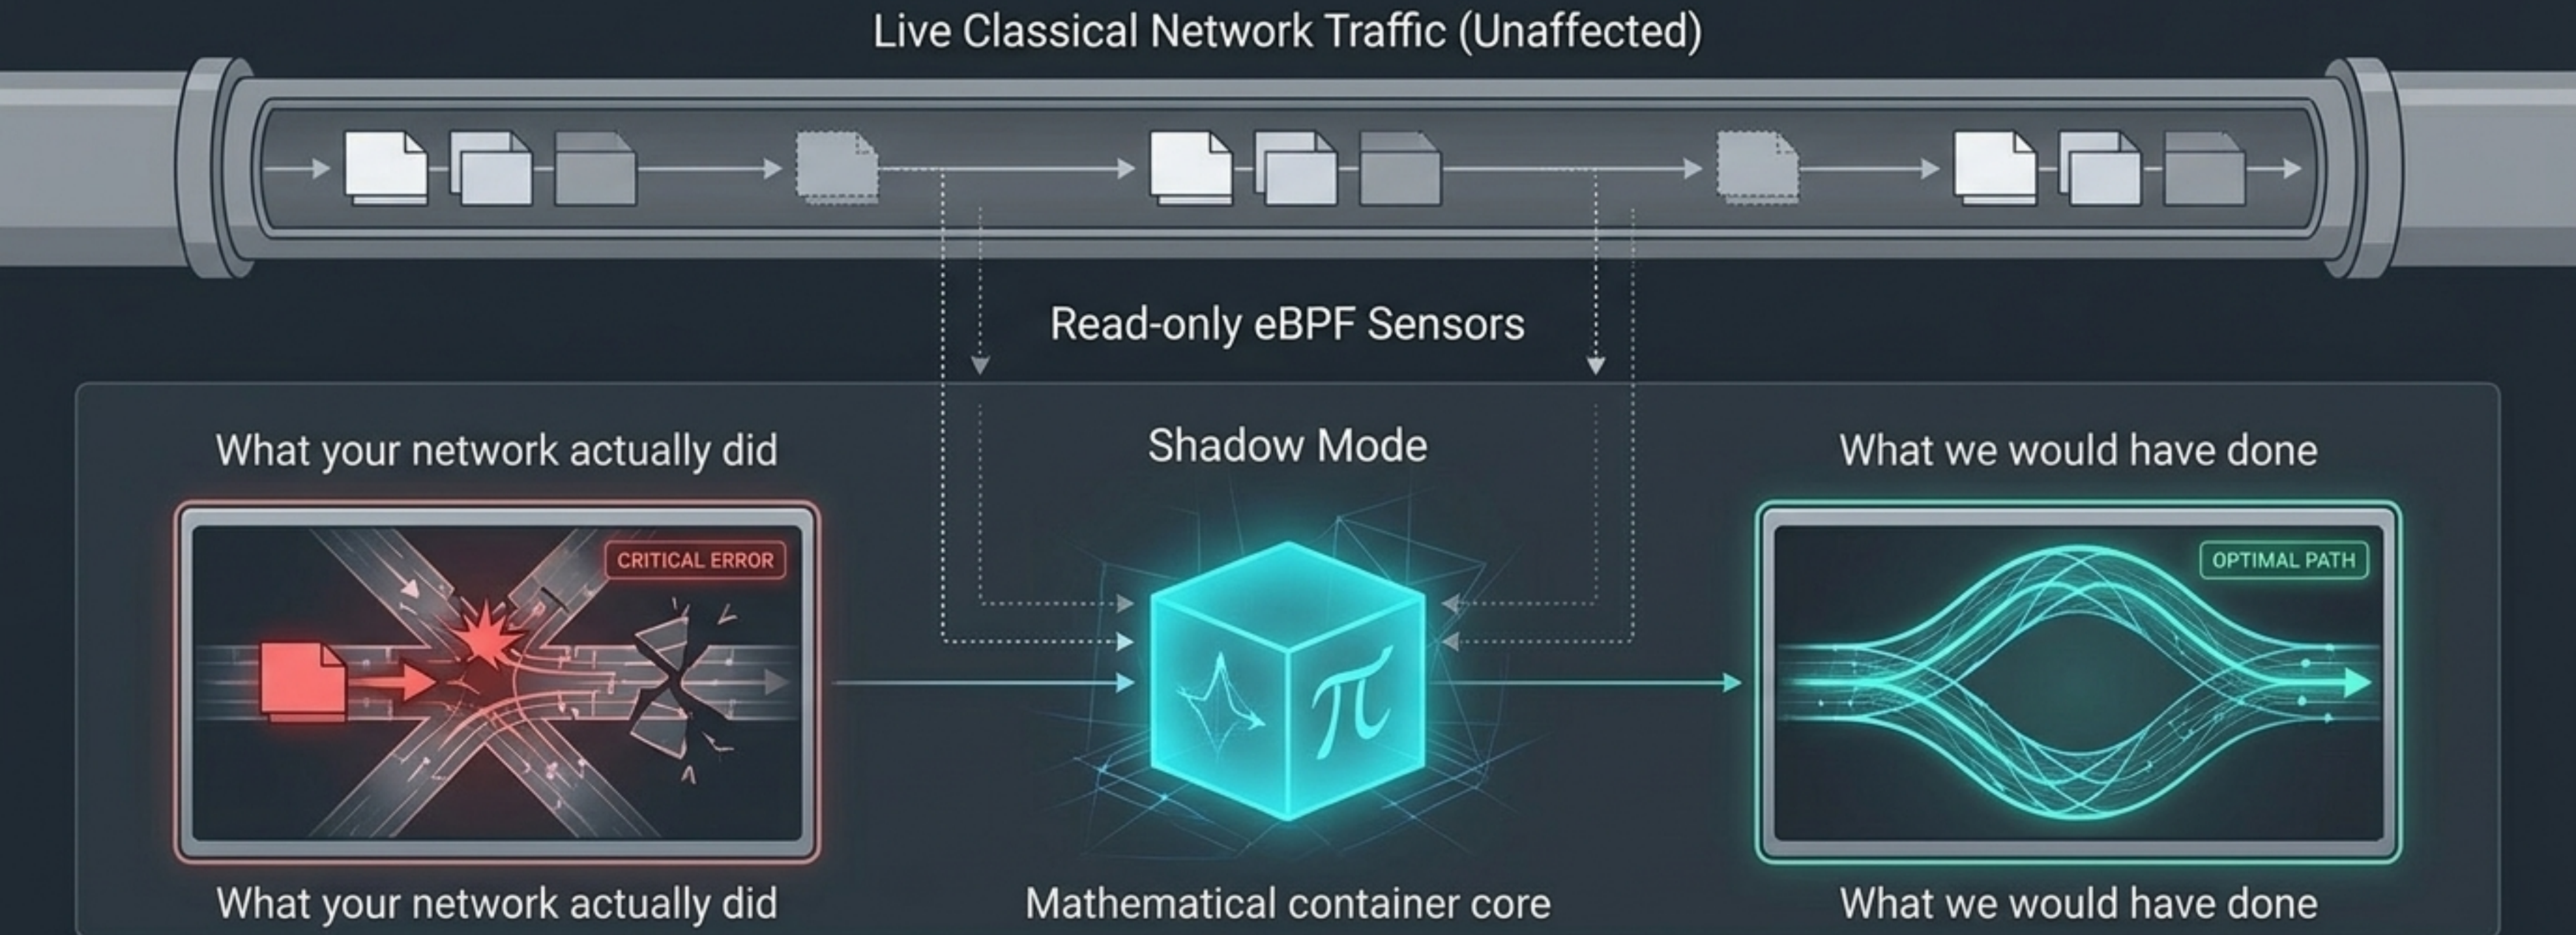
Live Classical Network Traffic (Unaffected)

Read-only eBPF Sensors

What your network actually did

Shadow Mode

What we would have done

CRITICAL ERROR

$\pi$

OPTIMAL PATH

What your network actually did

Mathematical container core

What we would have done